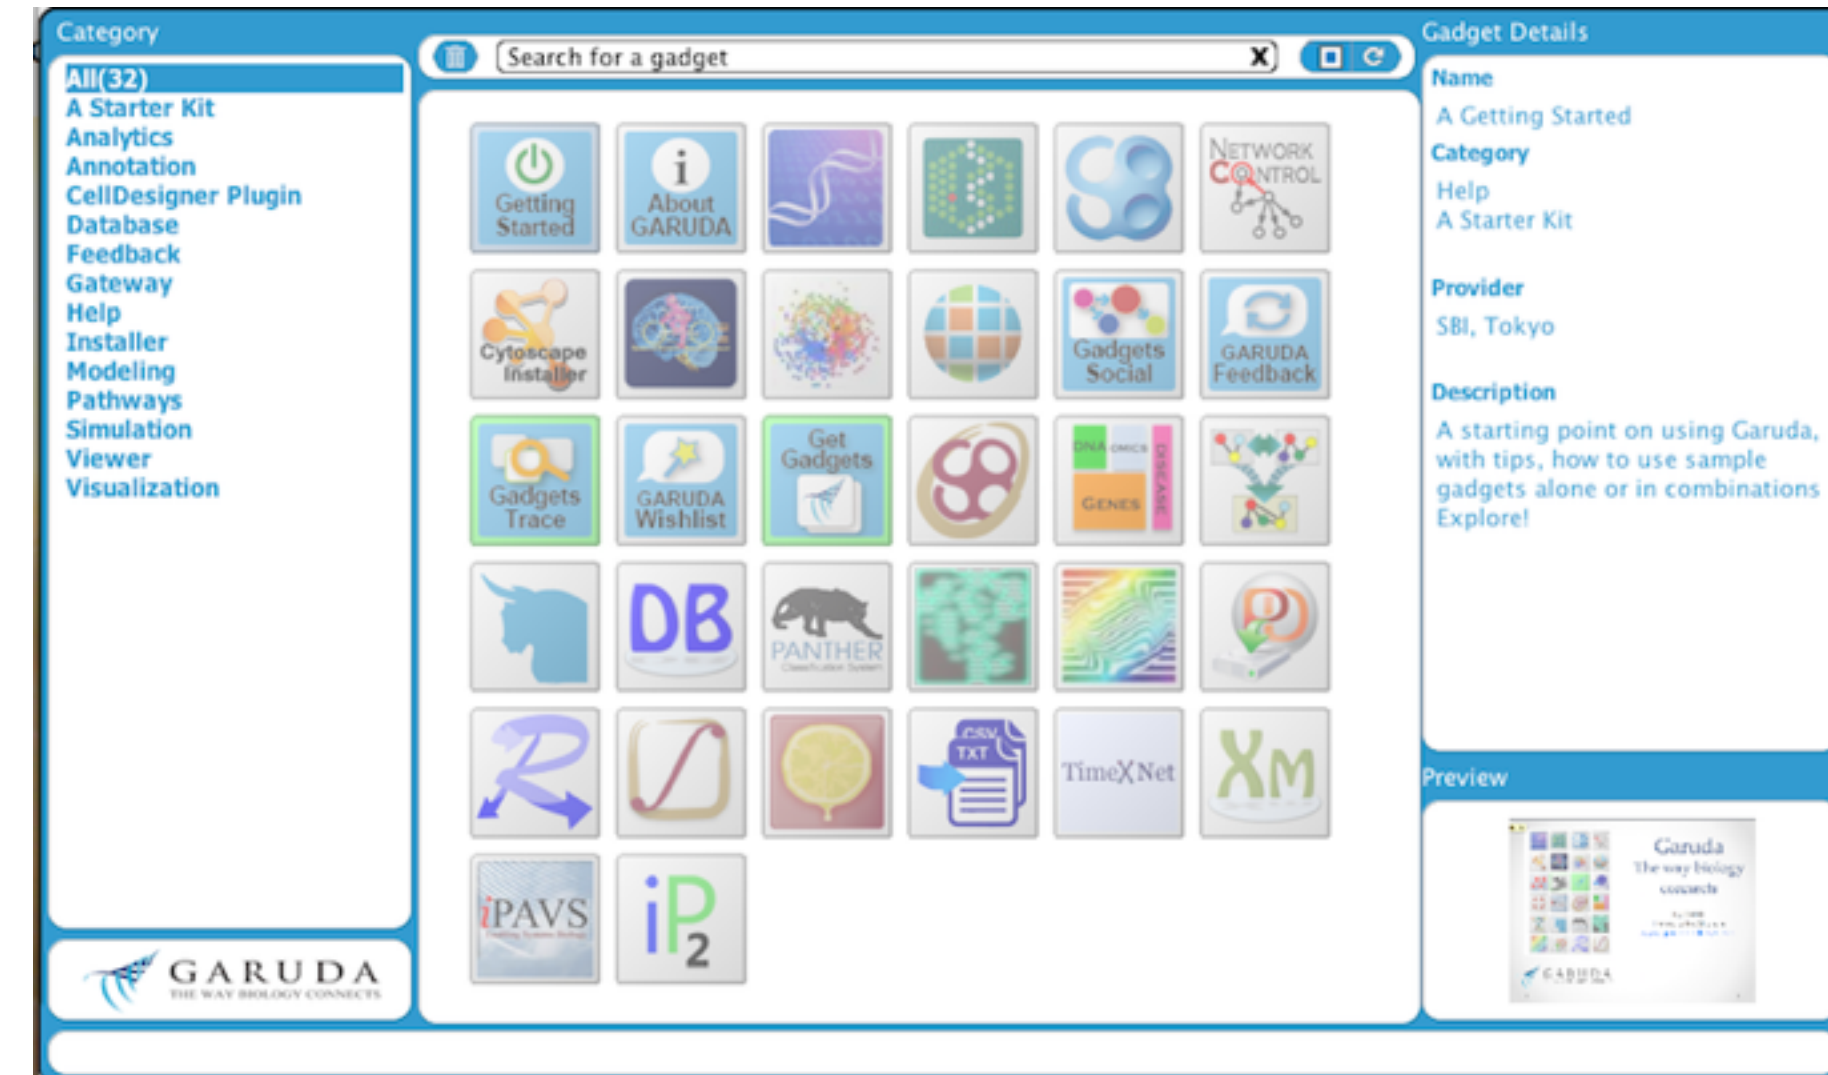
Category

All(32)
A Starter Kit
Analytics
Annotation
CellDesigner Plugin
Database
Feedback
Gateway
Help
Installer
Modeling
Pathways
Simulation
Viewer
Visualization

GARUDA
THE WAY BIOLOGY CONNECTS

Search for a gadget

Getting Started

About GARUDA

NETWORK CONTROL

Cytoscape Installer

Gadgets Social

GARUDA Feedback

Gadgets Trace

GARUDA Wishlist

Get Gadgets

DNA OMICS GENES DISEASE

DB

PANTHER

CSV TXT

TimeXNet

XM

iPAVS

iP2

Gadget Details

Name
A Getting Started

Category
Help
A Starter Kit

Provider
SBI, Tokyo

Description
A starting point on using Garuda, with tips, how to use sample gadgets alone or in combinations Explore!

Preview

Garuda
The way biology connects

GARUDA